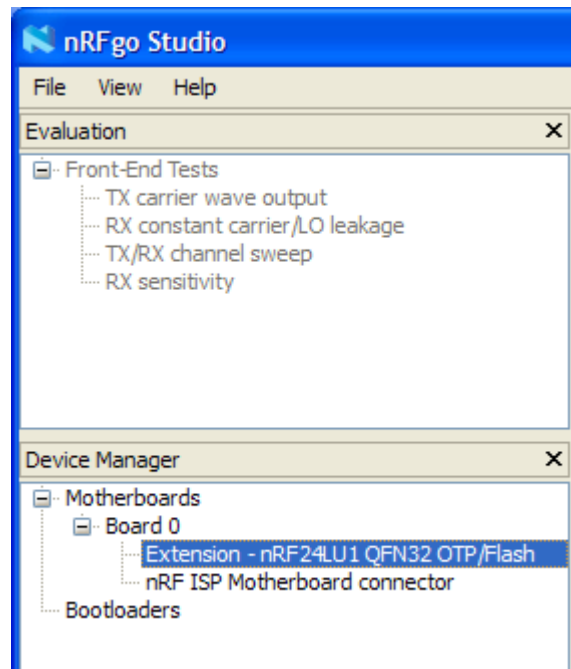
nRFgo Studio

File View Help

Evaluation ✕

Front-End Tests
TX carrier wave output
RX constant carrier/LO leakage
TX/RX channel sweep
RX sensitivity

Device Manager ✕

Motherboards
Board 0
Extension - nRF24LU1 QFN32 OTP/Flash
nRF ISP Motherboard connector
Bootloaders